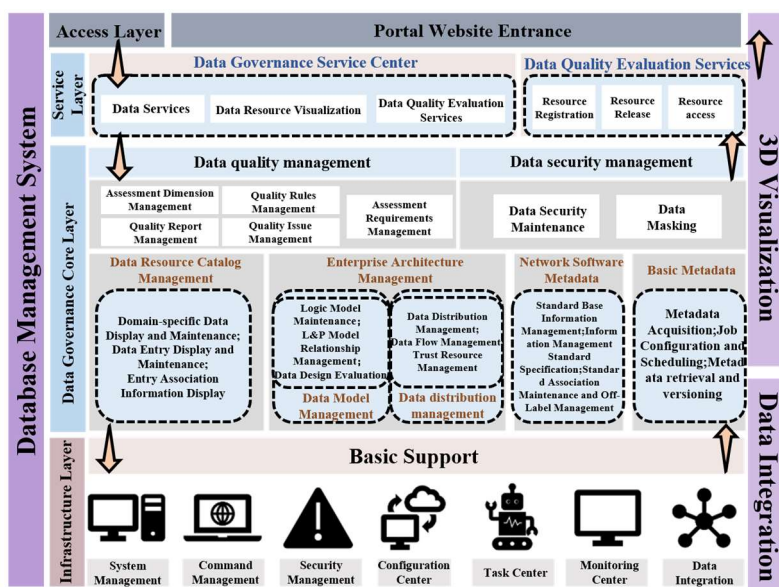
Database Management System

Access Layer

Portal Website Entrance

3D Visualization

Service Layer

Data Governance Service Center

Data Services

Data Resource Visualization

Data Quality Evaluation Services

Data Quality Evaluation Services

Resource Registration

Resource Release

Resource access

Data Governance Core Layer

Data quality management

Data security management

Assessment Dimension Management

Quality Rules Management

Assessment Requirements Management

Quality Report Management

Quality Issue Management

Data Security Maintenance

Data Masking

Data Resource Catalog Management

Domain-specific Data Display and Maintenance; Data Entry Display and Maintenance; Entry Association Information Display

Enterprise Architecture Management

Logic Model Maintenance; L&P Model Relationship Management; Data Design Evaluation

Data Model Management

Data Distribution Management; Data Flow Management; Trust Resource Management

Data distribution management

Network Software Metadata

Standard Base Information Management;Information Management Standard Specification;Standard Association Maintenance and Off-Label Management

Basic Metadata

Metadata Acquisition;Job Configuration and Scheduling;Metadata retrieval and versioning

Data Integration

Infrastructure Layer

Basic Support

System Management

Command Management

Security Management

Configuration Center

Task Center

Monitoring Center

Data Integration